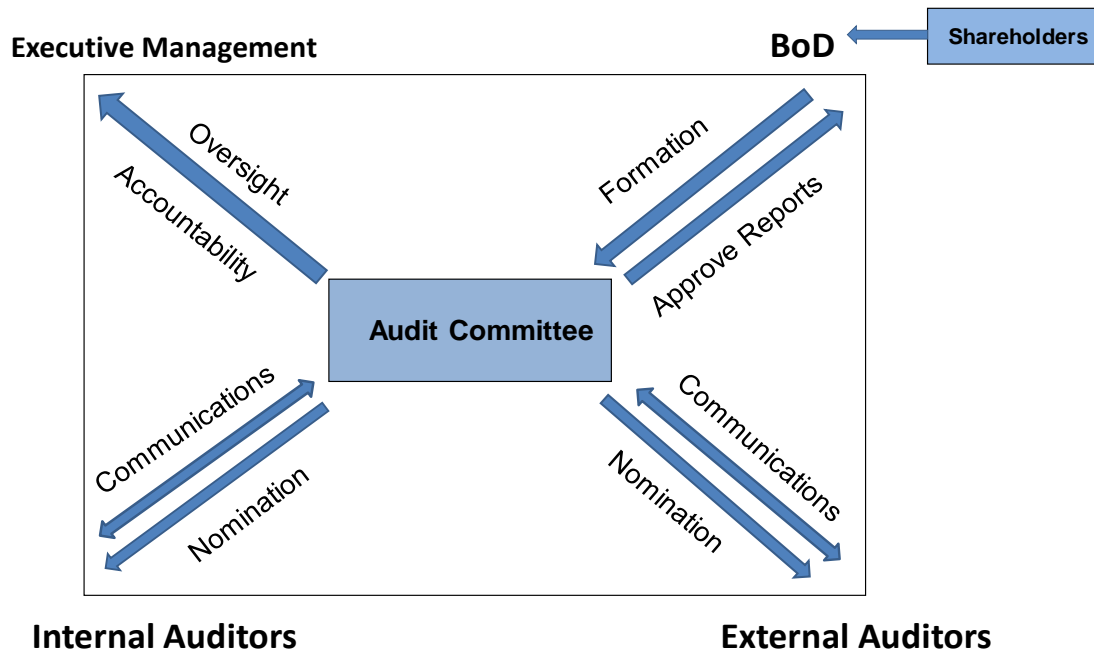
Executive Management

BoD

Shareholders

Oversight

Accountability

Formation

Approve Reports

Audit Committee

Communications

Nomination

Communications

Nomination

Internal Auditors

External Auditors